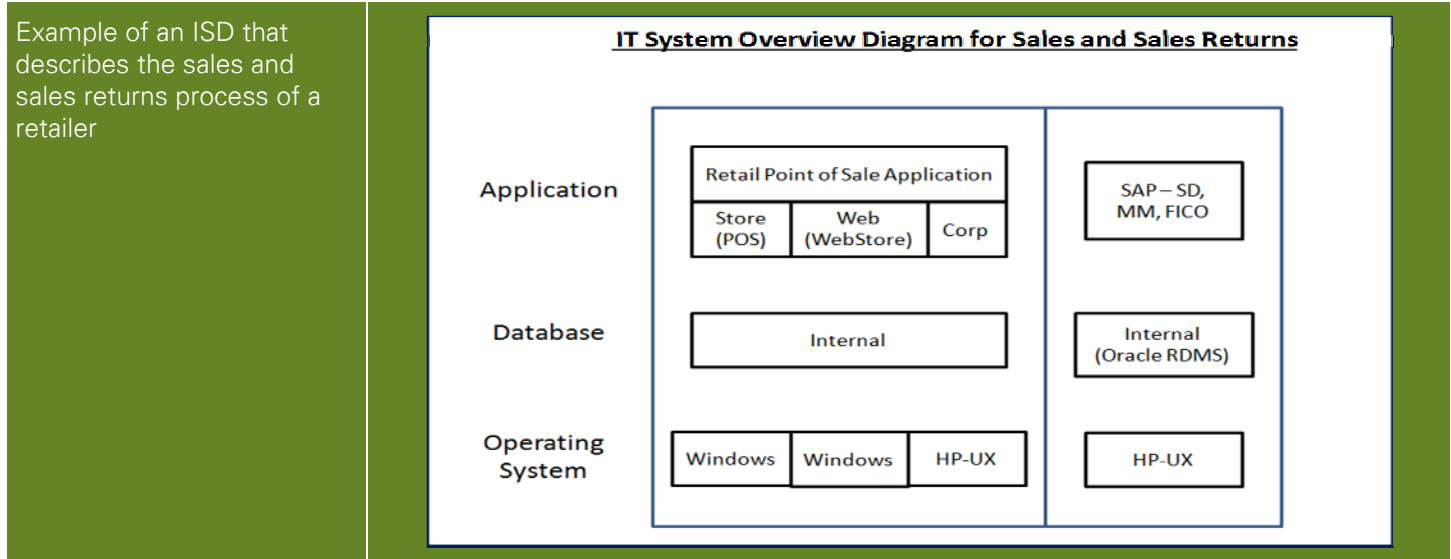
Example of an ISD that describes the sales and sales returns process of a retailer

IT System Overview Diagram for Sales and Sales Returns

Application

Retail Point of Sale Application

Store (POS)

Web (WebStore)

Corp

SAP – SD, MM, FICO

Database

Internal

Internal (Oracle RDMS)

Operating System

Windows

Windows

HP-UX

HP-UX